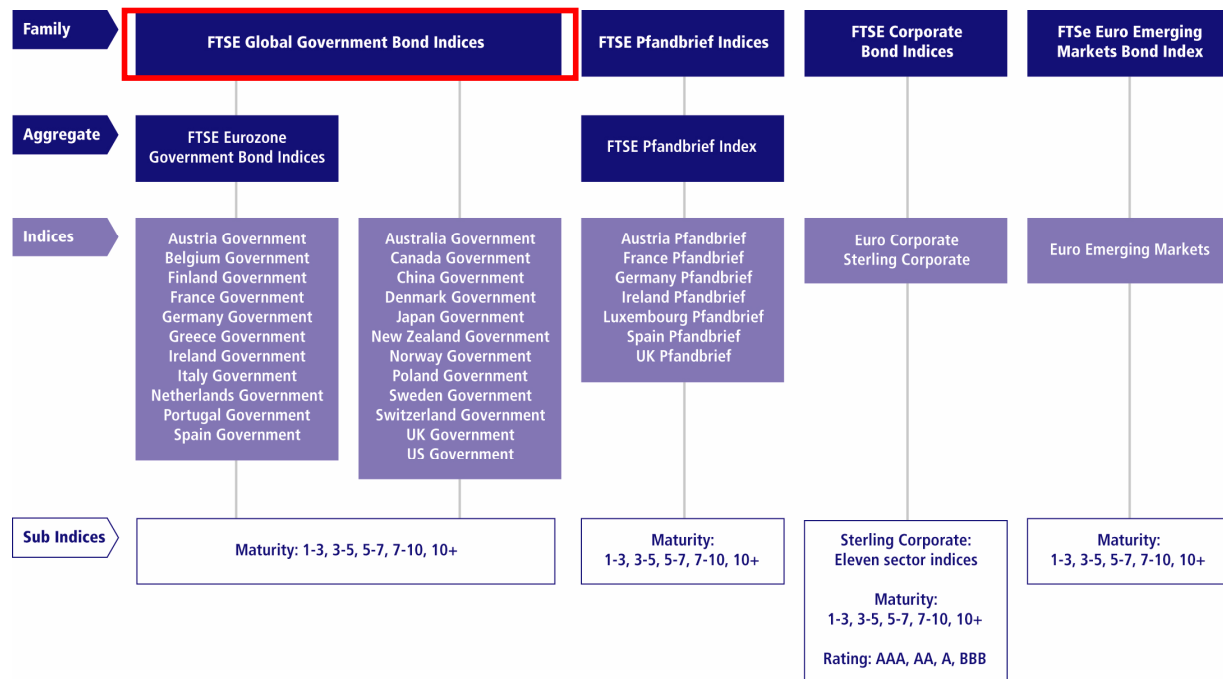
Family

FTSE Global Government Bond Indices

FTSE Pfandbrief Indices

FTSE Corporate Bond Indices

FTSe Euro Emerging Markets Bond Index

Aggregate

FTSE Eurozone Government Bond Indices

FTSE Pfandbrief Index

Indices

Austria Government
Belgium Government
Finland Government
France Government
Germany Government
Greece Government
Ireland Government
Italy Government
Netherlands Government
Portugal Government
Spain Government

Australia Government
Canada Government
China Government
Denmark Government
Japan Government
New Zealand Government
Norway Government
Poland Government
Sweden Government
Switzerland Government
UK Government
US Government

Austria Pfandbrief
France Pfandbrief
Germany Pfandbrief
Ireland Pfandbrief
Luxembourg Pfandbrief
Spain Pfandbrief
UK Pfandbrief

Euro Corporate
Sterling Corporate

Euro Emerging Markets

Sub Indices

Maturity: 1-3, 3-5, 5-7, 7-10, 10+

Maturity:
1-3, 3-5, 5-7, 7-10, 10+

Sterling Corporate:
Eleven sector indices

Maturity:
1-3, 3-5, 5-7, 7-10, 10+

Rating: AAA, AA, A, BBB

Maturity:
1-3, 3-5, 5-7, 7-10, 10+